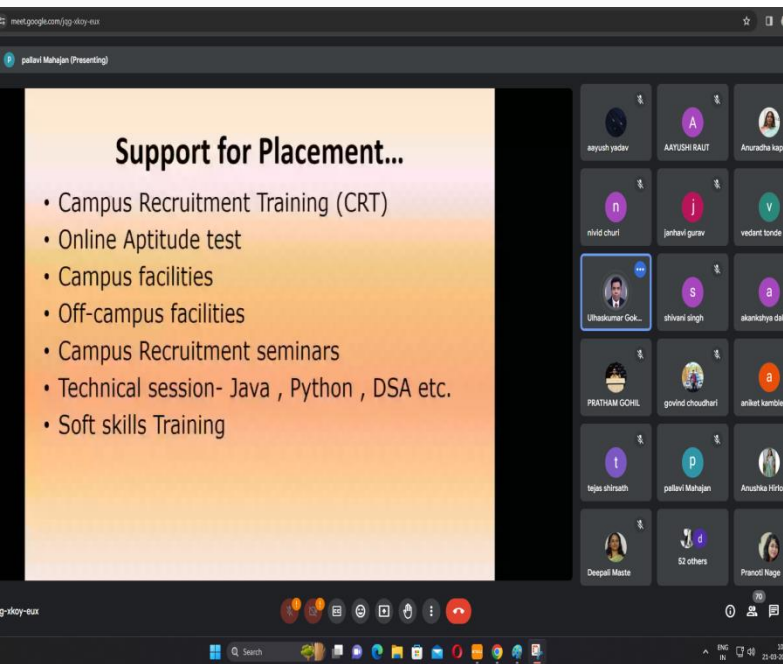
meet.google.com/yjg-xkoy-eux

P pallavi Mahajan (Presenting)

Support for Placement...

• Campus Recruitment Training (CRT)
• Online Aptitude test
• Campus facilities
• Off-campus facilities
• Campus Recruitment seminars
• Technical session- Java , Python , DSA etc.
• Soft skills Training

aayush yadav
A
AAYUSHI RAUT
Anuradha kap
n
nivid churi
j
janhavi gurav
v
vedant tonde
Ulhaskumar Gok...
s
shivani singh
a
akankshya da
PRATHAM GOHIL
govind choudhari
a
aniket kamble
t
tejas shirsath
p
pallavi Mahajan
Anushka Hirlo
Deepali Maste
d
52 others
Pranoti Nage

jg-xkoy-eux

70

Q Search

ENG
IN
21-03-2